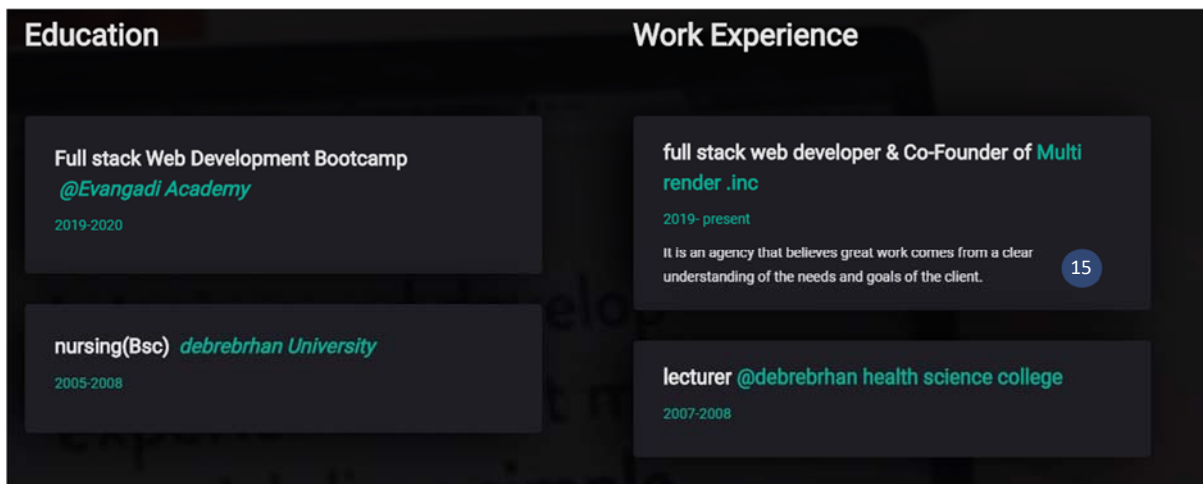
Education

Full stack Web Development Bootcamp @Evangadi Academy

2019-2020

nursing(Bsc) debrebrhan University

2005-2008

Work Experience

full stack web developer & Co-Founder of Multi render .inc

2019- present

It is an agency that believes great work comes from a clear understanding of the needs and goals of the client.

15

lecturer @debrebrhan health science college

2007-2008